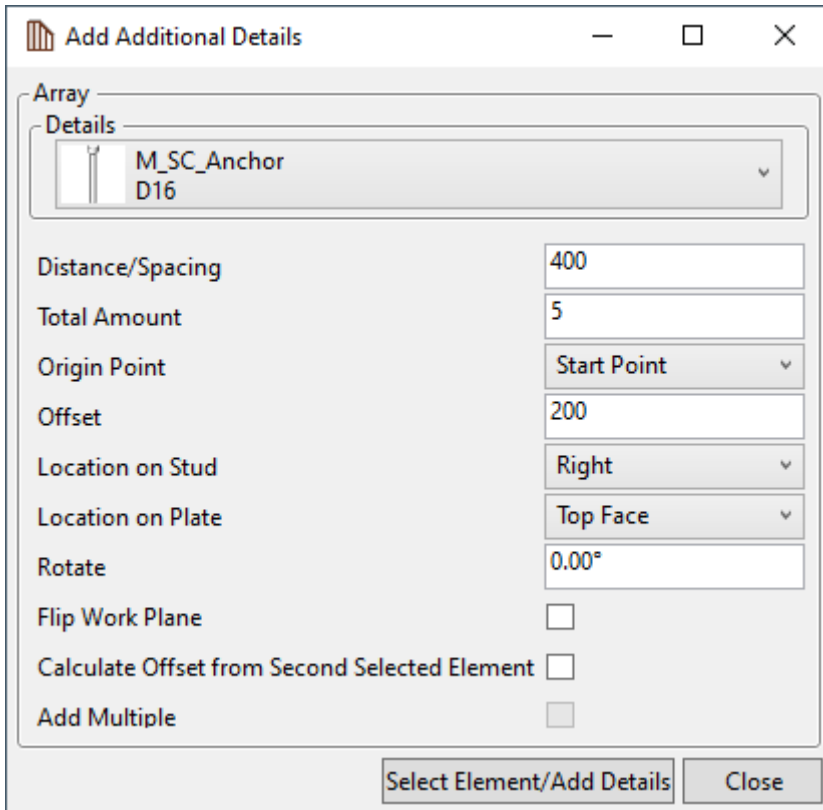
Add Additional Details

Array

Details

M_SC_Anchor
D16

Distance/Spacing 400

Total Amount 5

Origin Point Start Point

Offset 200

Location on Stud Right

Location on Plate Top Face

Rotate 0.00°

Flip Work Plane

Calculate Offset from Second Selected Element

Add Multiple

Select Element/Add Details

Close